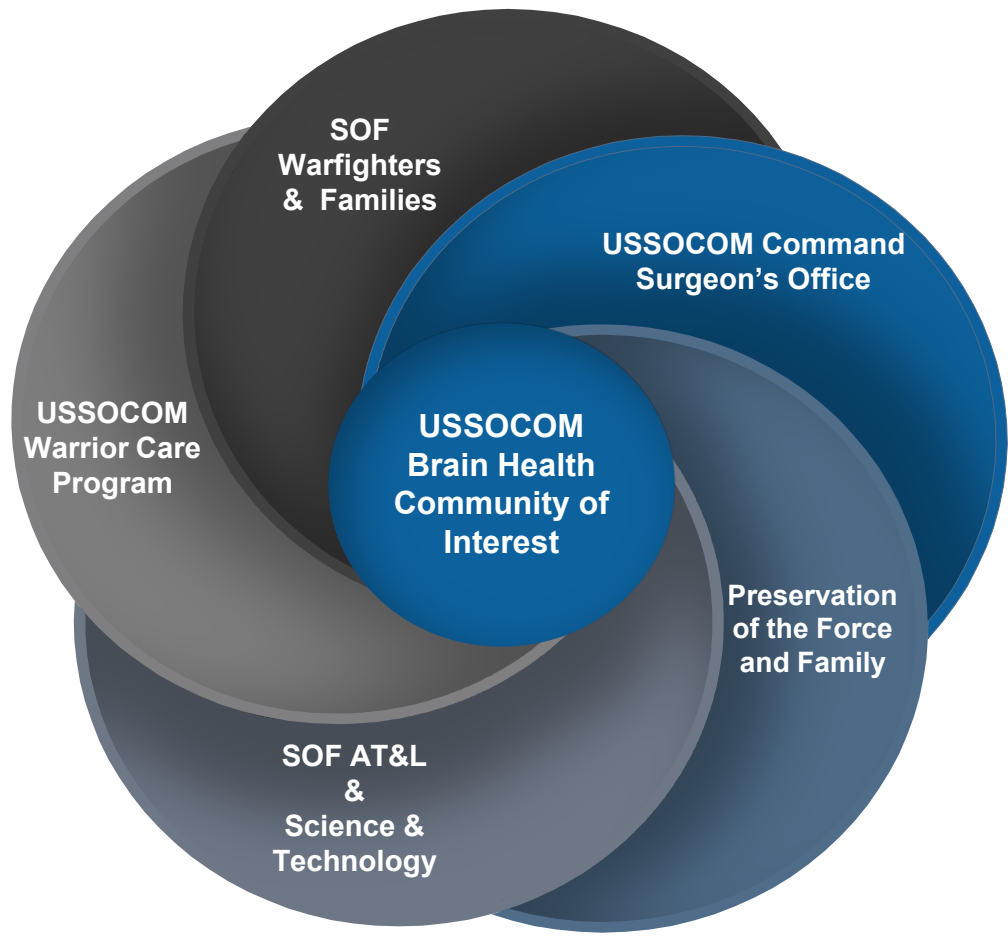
SOF Warfighters & Families

USSOCOM Command Surgeon's Office

USSOCOM Warrior Care Program

USSOCOM Brain Health Community of Interest

Preservation of the Force and Family

SOF AT&L & Science & Technology